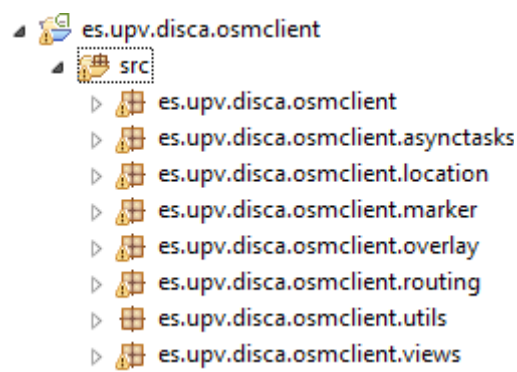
es.upv.disca.osmclient
src
es.upv.disca.osmclient
es.upv.disca.osmclient.asynctasks
es.upv.disca.osmclient.location
es.upv.disca.osmclient.marker
es.upv.disca.osmclient.overlay
es.upv.disca.osmclient.routing
es.upv.disca.osmclient.utils
es.upv.disca.osmclient.views